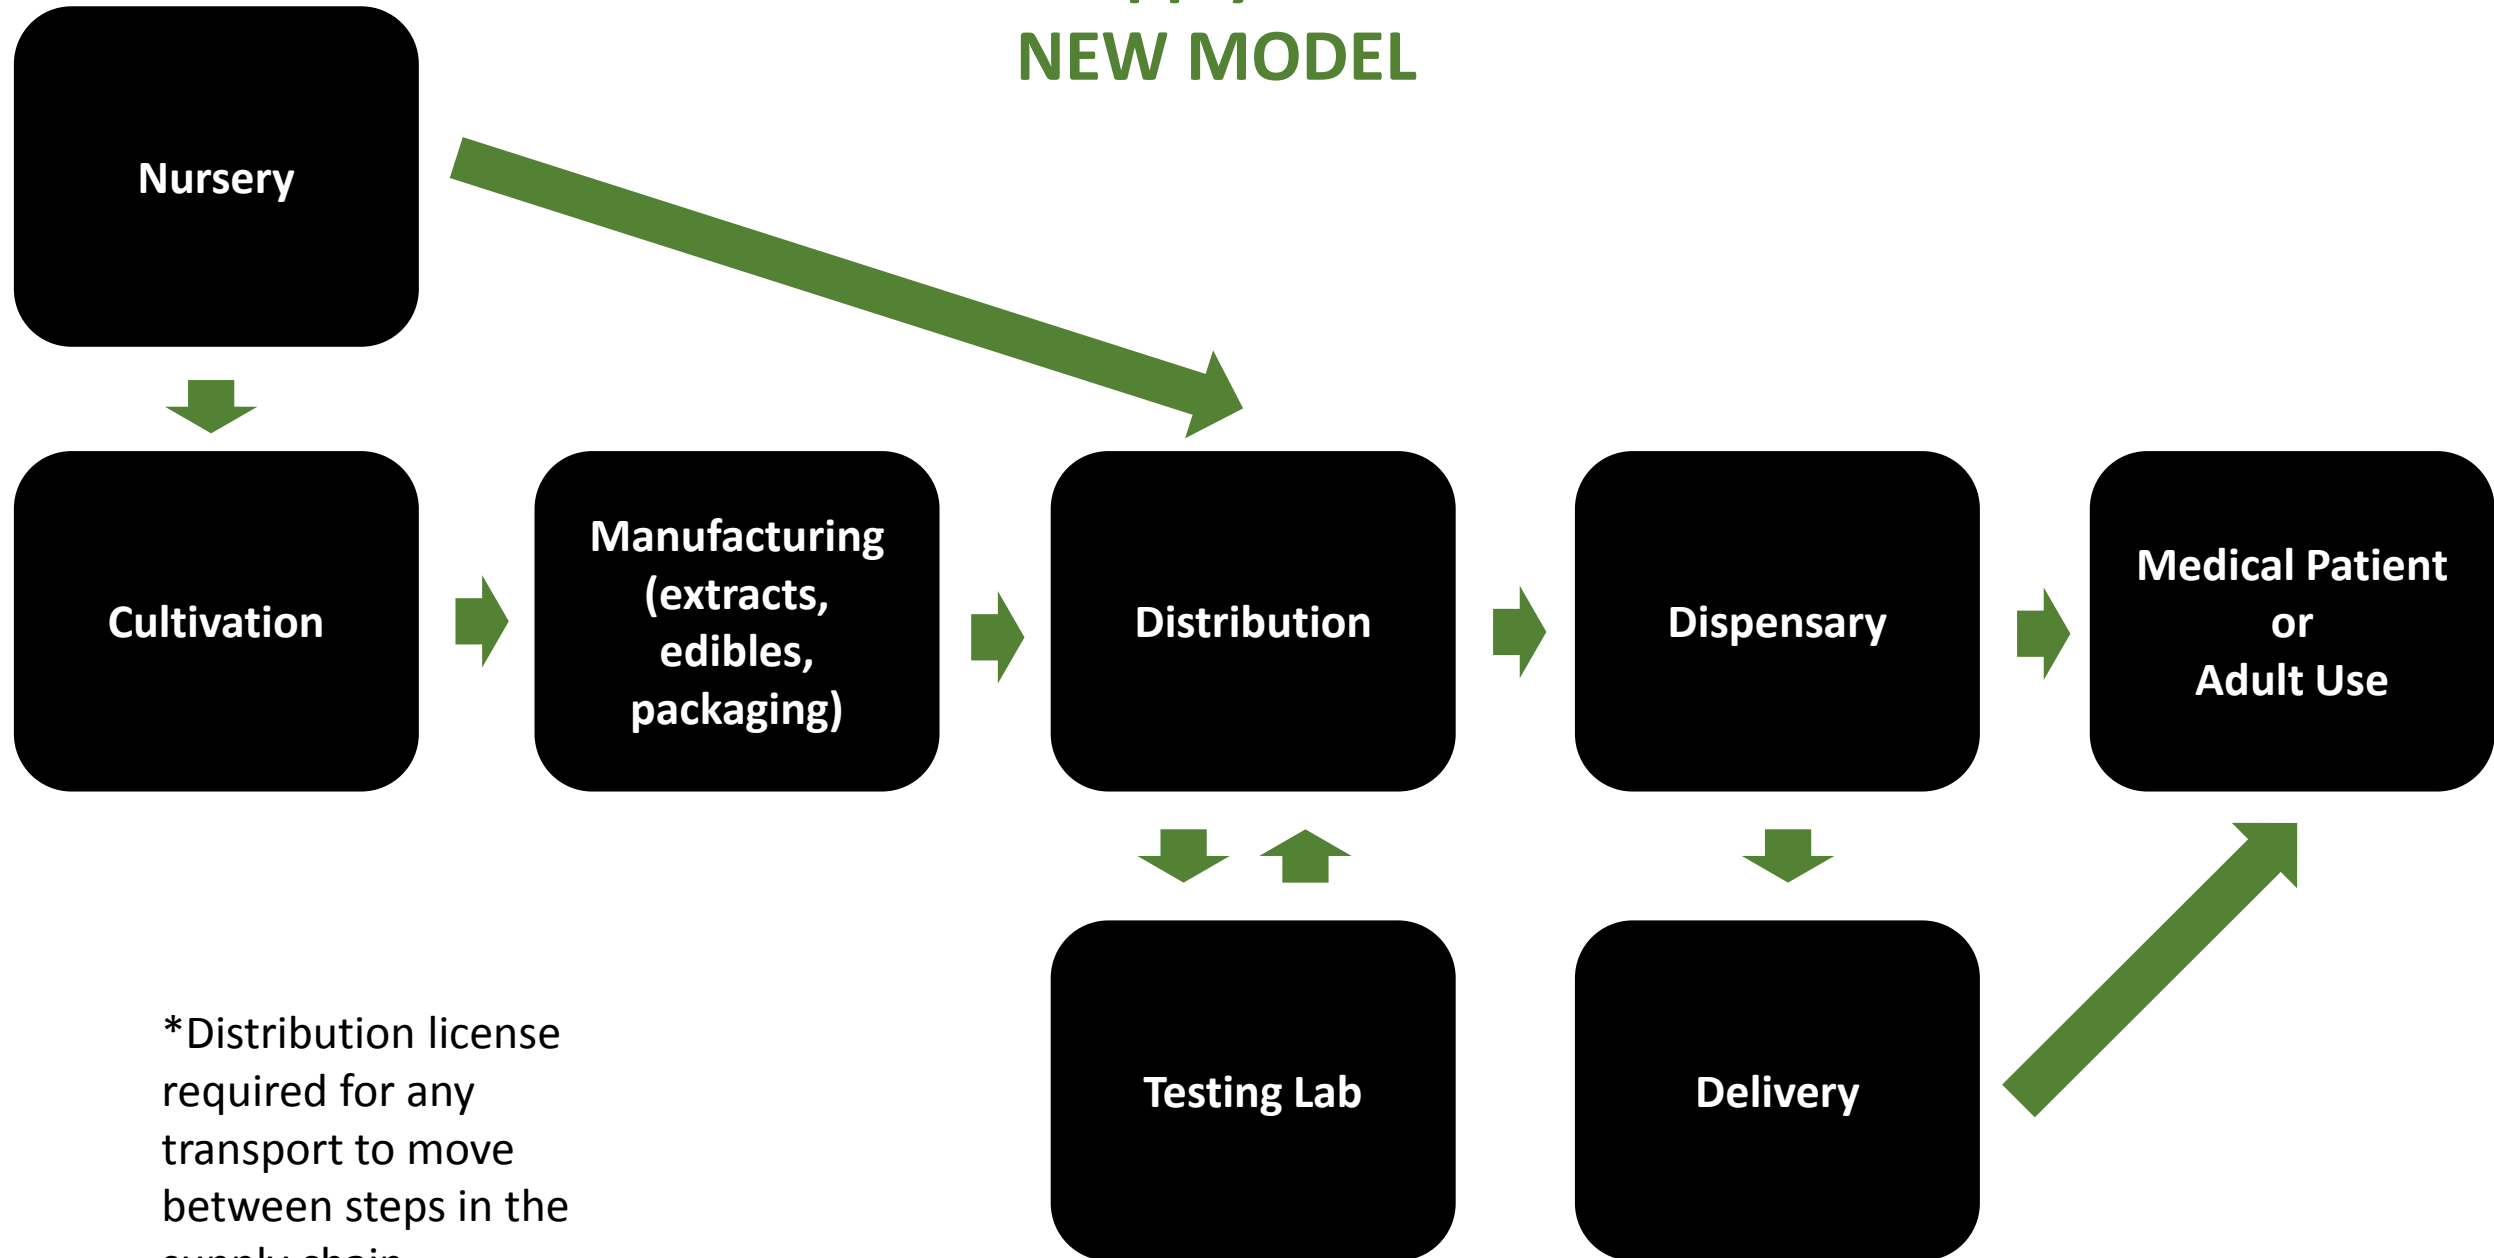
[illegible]
NEW MODEL

Nursery

Cultivation

Manufacturing (extracts, edibles, packaging)

Distribution

Dispensary

Medical Patient or Adult Use

Testing Lab

Delivery

*Distribution license required for any transport to move between steps in the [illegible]